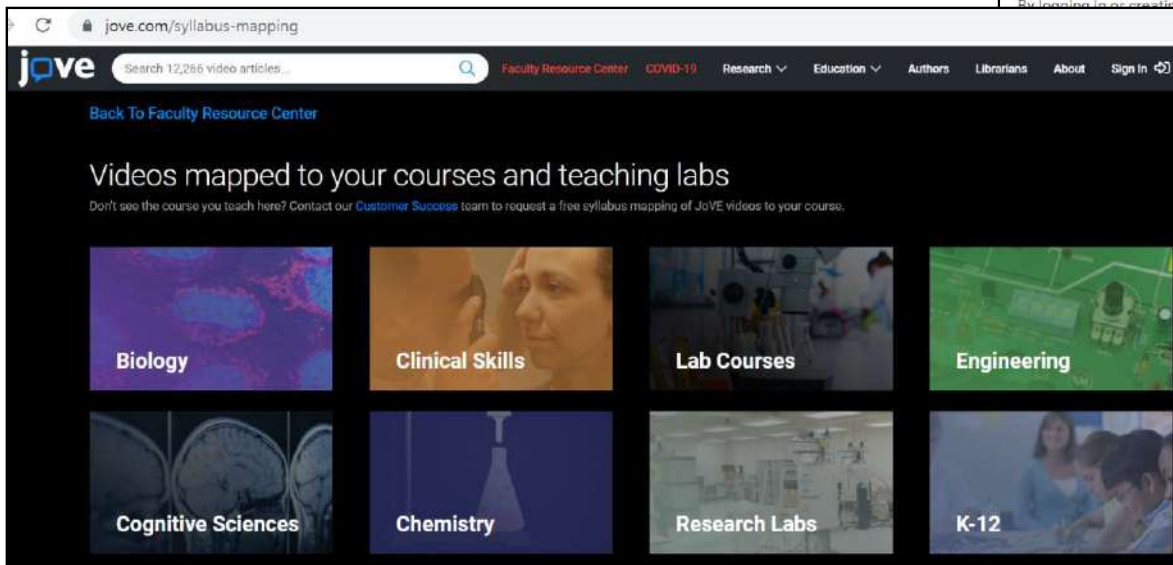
By logging in or creati

jove.com/syllabus-mapping

jove

Search 12,266 video articles...

Faculty Resource Center COVID-19 Research Education Authors Librarians About Sign In

Back To Faculty Resource Center

Videos mapped to your courses and teaching labs

Don't see the course you teach here? Contact our Customer Success team to request a free syllabus mapping of JoVE videos to your course.

Biology

Clinical Skills

Lab Courses

Engineering

Cognitive Sciences

Chemistry

Research Labs

K-12